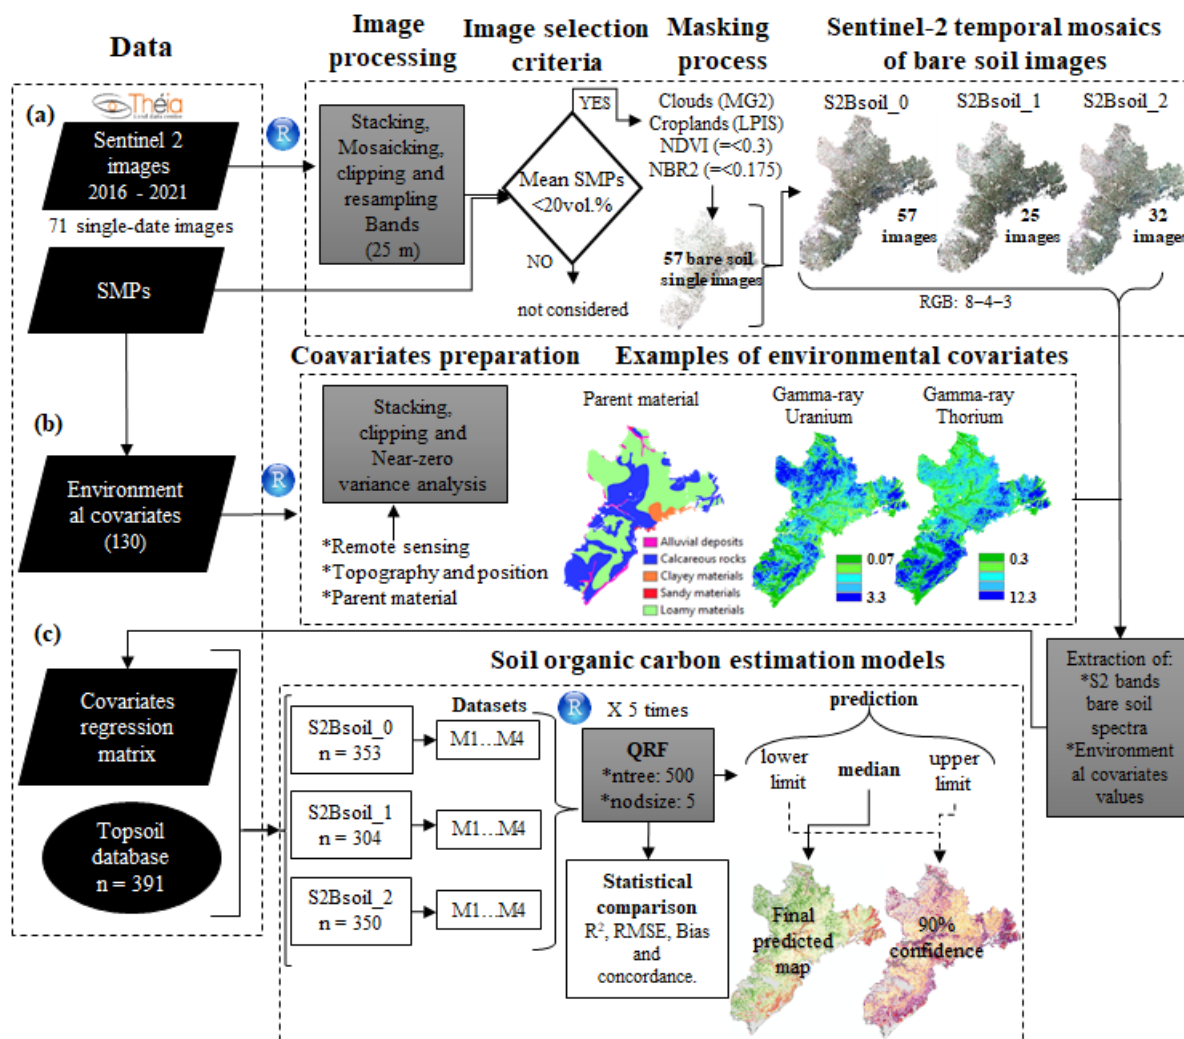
Data

Image processing

Image selection criteria

Masking process

Sentinel-2 temporal mosaics of bare soil images

(a)

Théia

Sentinel 2 images 2016 - 2021

71 single-date images

R

Stacking, Mosaicking, clipping and resampling Bands (25 m)

YES

Mean SMPs <20vol.%

NO

not considered

Clouds (MG2)
Croplands (LPIS)
NDVI (=<0.3)
NBR2 (=<0.175)

57 bare soil single images

S2Bsoil_0

57 images

S2Bsoil_1

25 images

S2Bsoil_2

32 image

RGB: 8–4–3

SMPs

Coavariates preparation

Examples of environmental covariates

(b)

R

Environment al covariates (130)

Stacking, clipping and Near-zero variance analysis

*Remote sensing
*Topography and position
*Parent material

Parent material

Alluvial deposits
Calcareous rocks
Clayey materials
Sandy materials
Loamy materials

Gamma-ray Uranium

0.07

3.3

Gamma-ray Thorium

0.3

12.3

(c)

Soil organic carbon estimation models

Covariates regression matrix

Topsoil database n = 391

Datasets

S2Bsoil_0 n = 353

M1...M4

S2Bsoil_1 n = 304

M1...M4

S2Bsoil_2 n = 350

M1...M4

R

X 5 times

QRF
*ntree: 500
*nodsize: 5

Statistical comparison
R², RMSE, Bias and concordance.

prediction

lower limit

median

upper limit

Final predicted map

90% confidence

Extraction of:
*S2 bands bare soil spectra
*Environment al covariates values